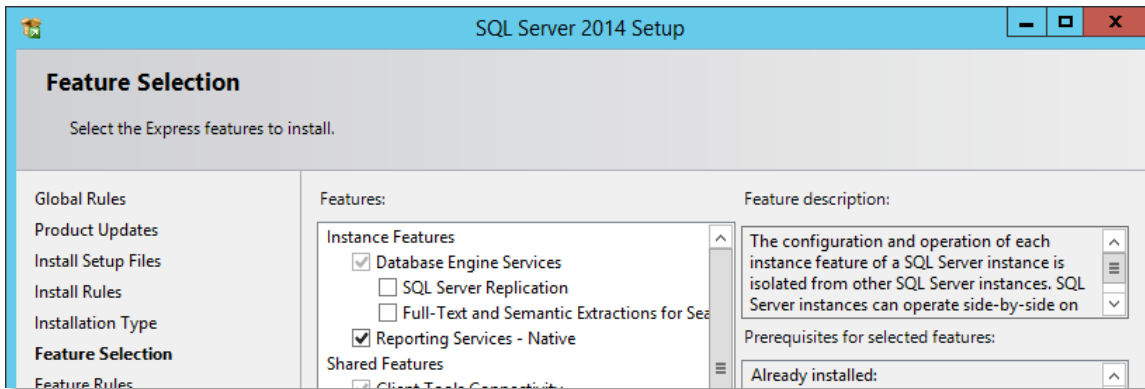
SQL Server 2014 Setup

Feature Selection

Select the Express features to install.

Global Rules
Product Updates
Install Setup Files
Install Rules
Installation Type
Feature Selection
Feature Rules

Features:

Instance Features
Database Engine Services
SQL Server Replication
Full-Text and Semantic Extractions for Sea
Reporting Services - Native
Shared Features
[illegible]

Feature description:

The configuration and operation of each instance feature of a SQL Server instance is isolated from other SQL Server instances. SQL Server instances can operate side-by-side on

Prerequisites for selected features:

Already installed: